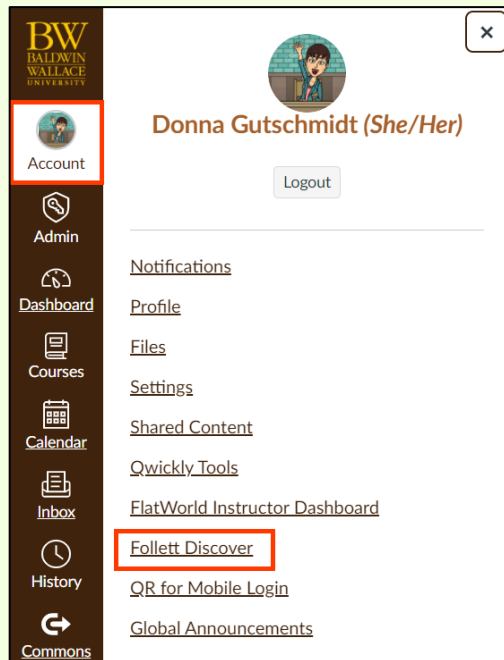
BW
BALDWIN WALLACE
UNIVERSITY

Account

Admin

Dashboard

Courses

Calendar

Inbox

History

Commons

×

Donna Gutschmidt *(She/Her)*

Logout

Notifications

Profile

Files

Settings

Shared Content

Qwickly Tools

FlatWorld Instructor Dashboard

Follett Discover

QR for Mobile Login

Global Announcements